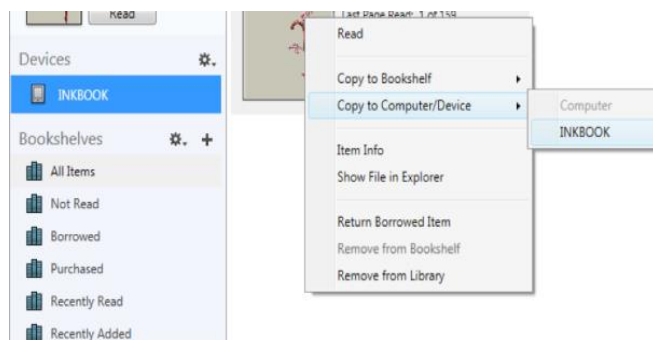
Read

Last Page Read: 1 of 159

Devices

INKBOOK

Bookshelves

All Items

Not Read

Borrowed

Purchased

Recently Read

Recently Added

Read

Copy to Bookshelf

Copy to Computer/Device

Item Info

Show File in Explorer

Return Borrowed Item

Remove from Bookshelf

Remove from Library

Computer

INKBOOK